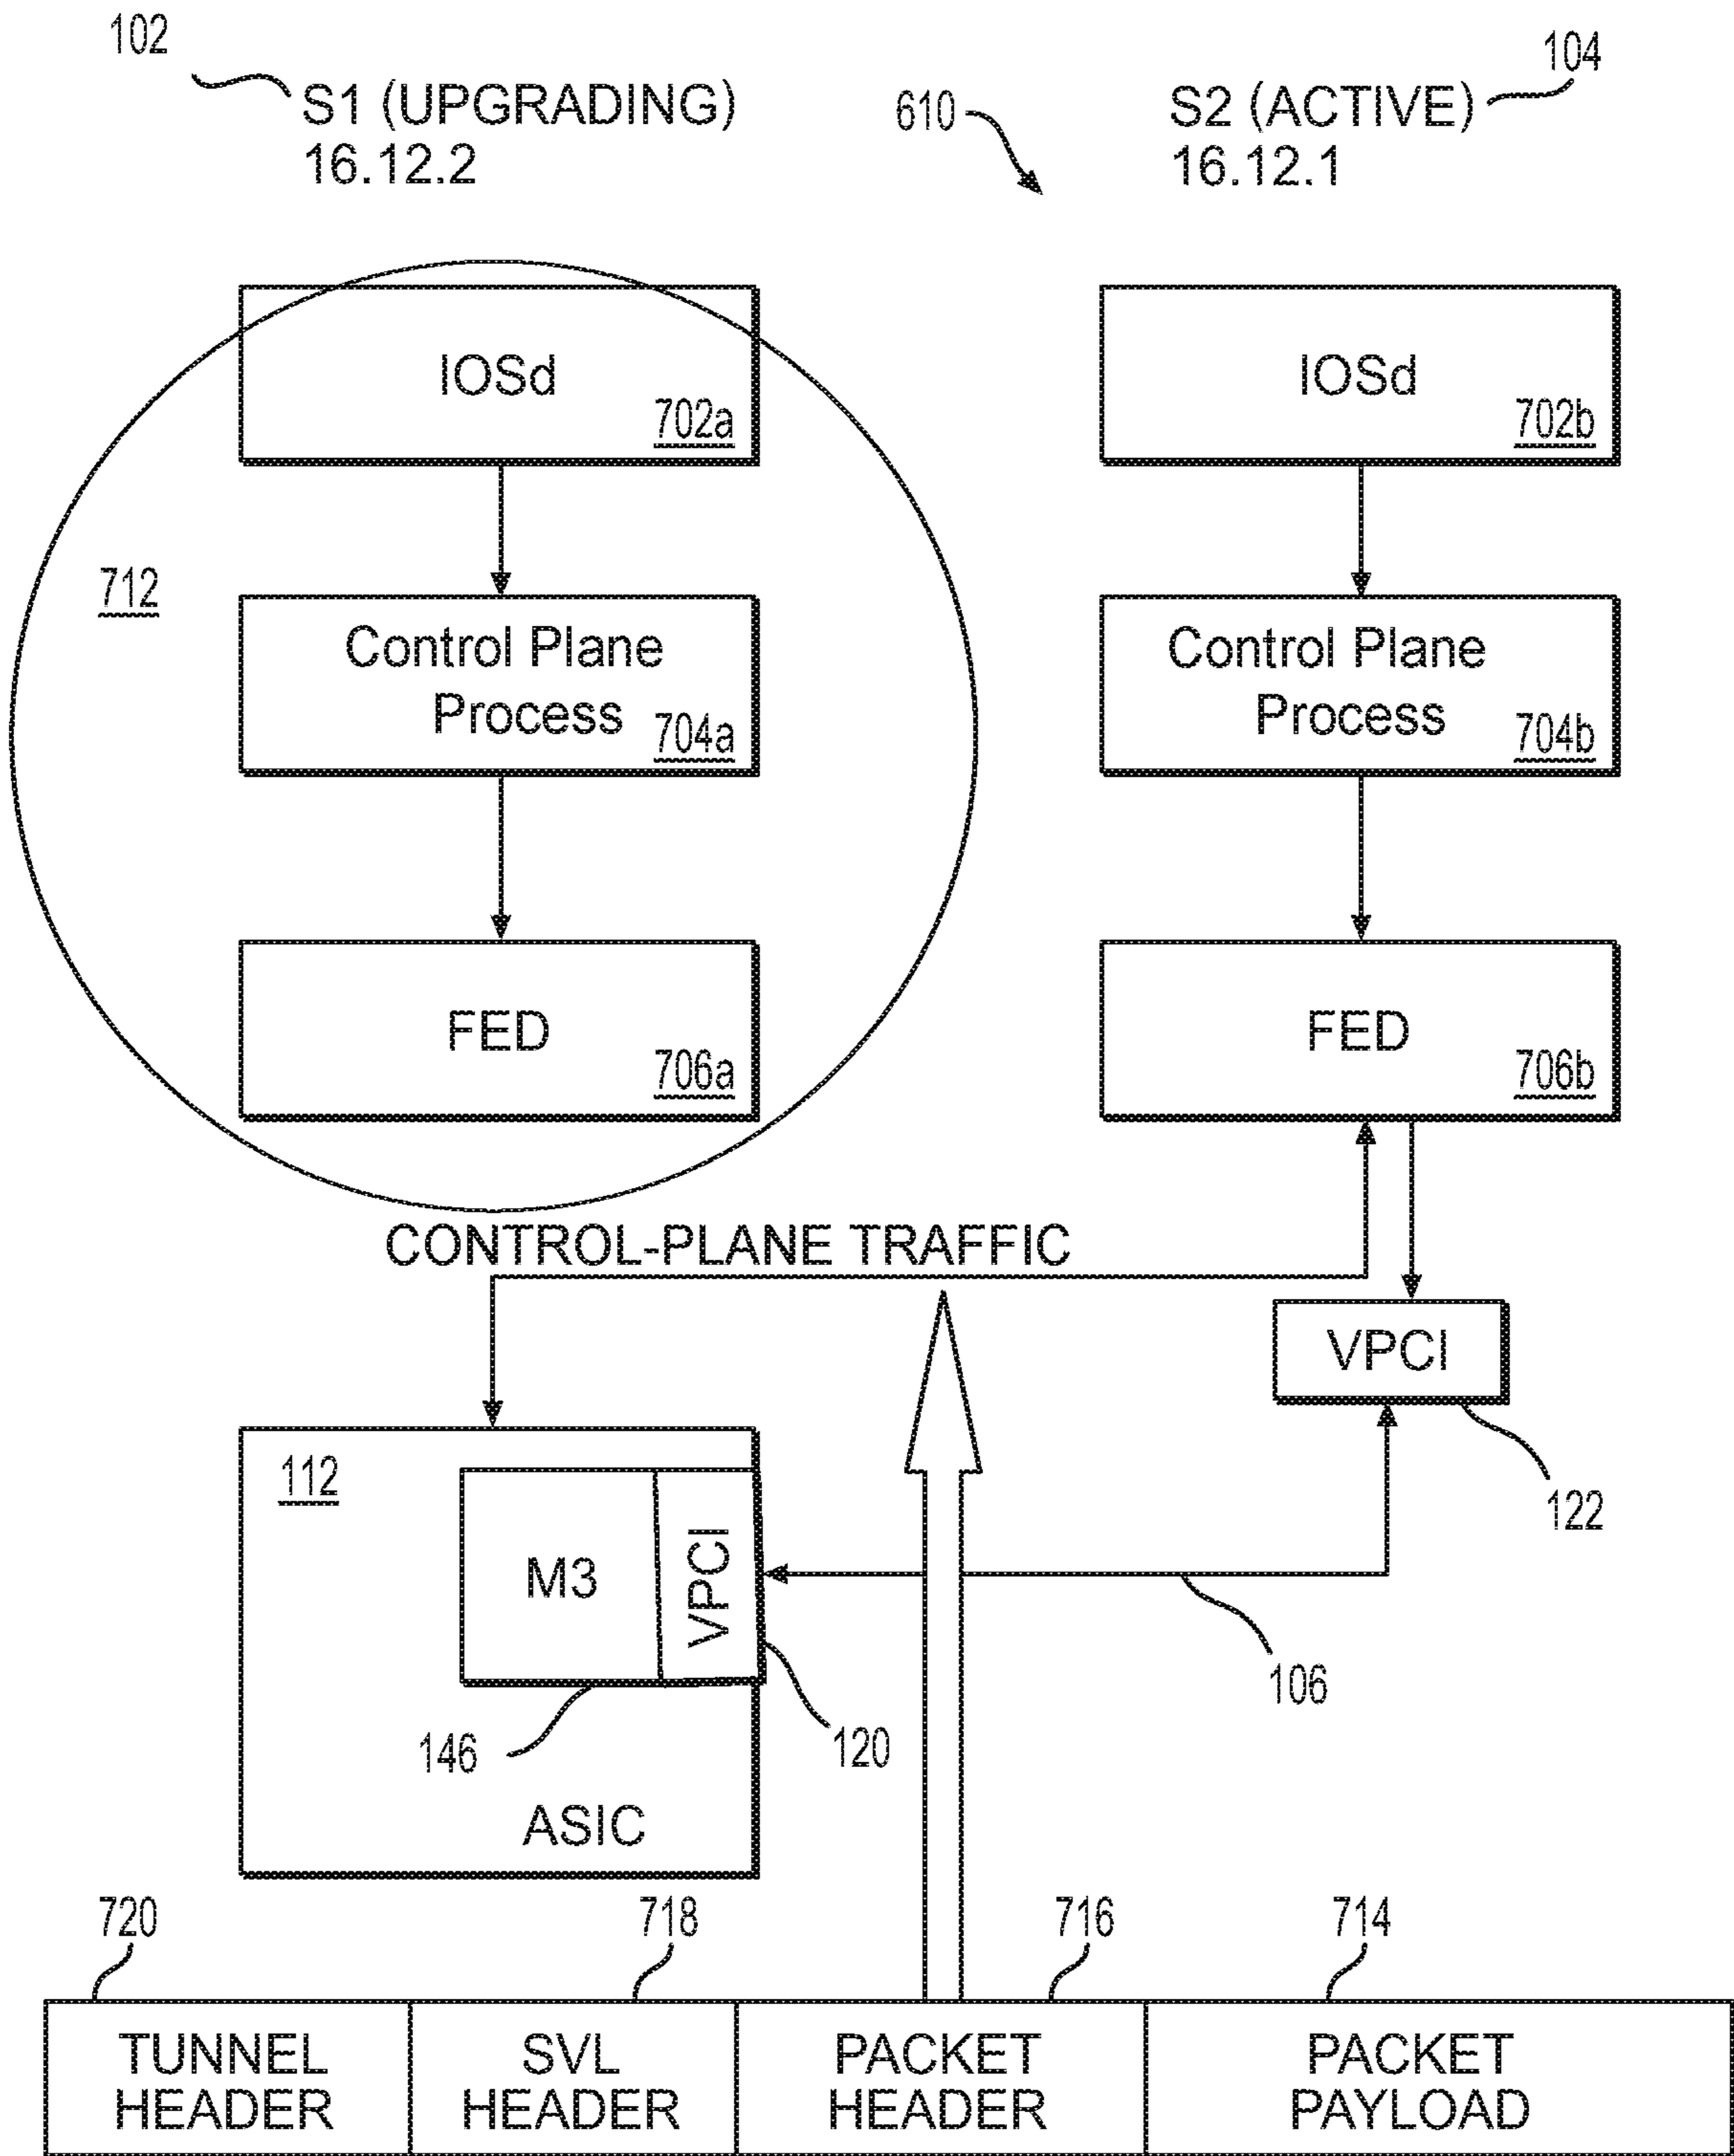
102

S1 (UPGRADING)
16.12.2

610

S2 (ACTIVE)
16.12.1

104

712

IOSd
702a

Control Plane Process
704a

FED
706a

IOSd
702b

Control Plane Process
704b

FED
706b

CONTROL-PLANE TRAFFIC

VPCI

122

112

M3

VPCI

146

120

106

ASIC

720

718

716

714

| TUNNEL HEADER | SVL HEADER | PACKET HEADER | PACKET PAYLOAD |
|---|---|---|---|